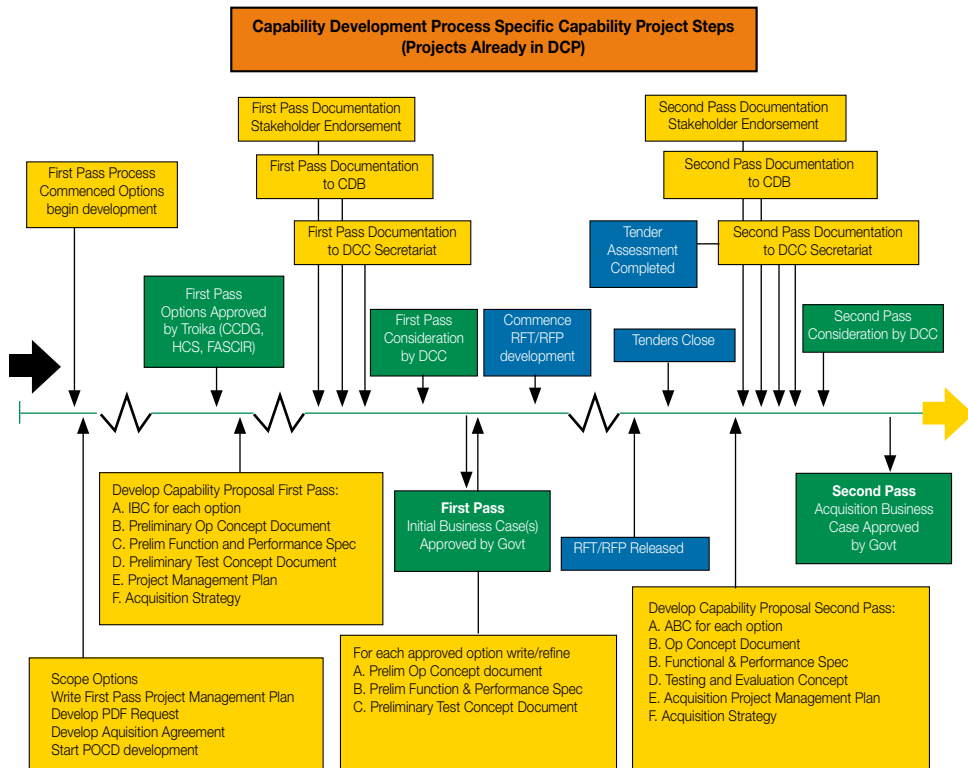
Capability Development Process Specific Capability Project Steps
(Projects Already in DCP)

First Pass Process Commenced Options begin development

First Pass Documentation Stakeholder Endorsement

First Pass Documentation to CDB

First Pass Documentation to DCC Secretariat

First Pass Options Approved by Troika (CCDG, HCS, FASCIR)

First Pass Consideration by DCC

Commence RFT/RFP development

Second Pass Documentation Stakeholder Endorsement

Second Pass Documentation to CDB

Tender Assessment Completed

Second Pass Documentation to DCC Secretariat

Tenders Close

Second Pass Consideration by DCC

Develop Capability Proposal First Pass:
A. IBC for each option
B. Preliminary Op Concept Document
C. Prelim Function and Performance Spec
D. Preliminary Test Concept Document
E. Project Management Plan
F. Acquisition Strategy

First Pass
Initial Business Case(s) Approved by Govt

RFT/RFP Released

Second Pass
Acquisition Business Case Approved by Govt

Develop Capability Proposal Second Pass:
A. ABC for each option
B. Op Concept Document
B. Functional & Performance Spec
D. Testing and Evaluation Concept
E. Acquisition Project Management Plan
F. Acquisition Strategy

Scope Options
Write First Pass Project Management Plan
Develop PDF Request
Develop Aquisition Agreement
Start POCD development

For each approved option write/refine
A. Prelim Op Concept document
B. Prelim Function & Performance Spec
C. Preliminary Test Concept Document